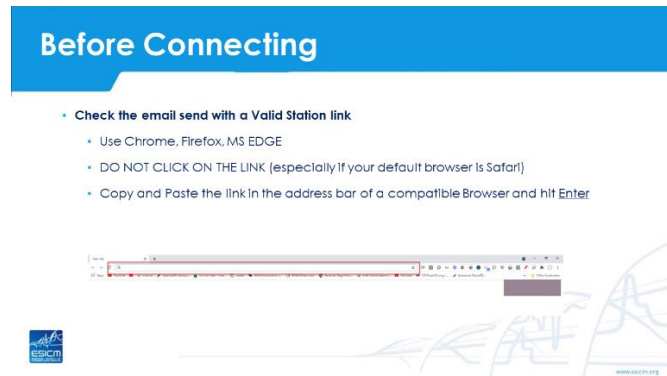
Before Connecting

Check the email send with a Valid Station link

Use Chrome, Firefox, MS EDGE

DO NOT CLICK ON THE LINK (especially if your default browser is Safari)

Copy and Paste the link in the address bar of a compatible Browser and hit Enter

ESICM

www.esicm.org